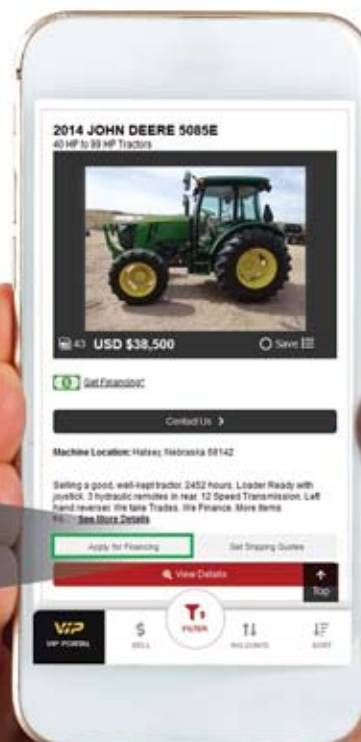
2014 JOHN DEERE 5085E
40 HP to 99 HP Tractors

43 USD $38,500 Save

Get Financing*

Contact Us >

Machine Location: Halsey, Nebraska 69142

Selling a good, well-kept tractor, 2452 hours. Loader Ready with joystick. 3 hydraulic remotes in rear. 12 Speed Transmission. Left hand reverser. We take Trades. We Finance. More items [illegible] See More Details

Apply for Financing

Get Shipping Quotes

View Details

Top

VIP
VIP PORTAL

$
SELL

FILTER

WALDORFS

SORT